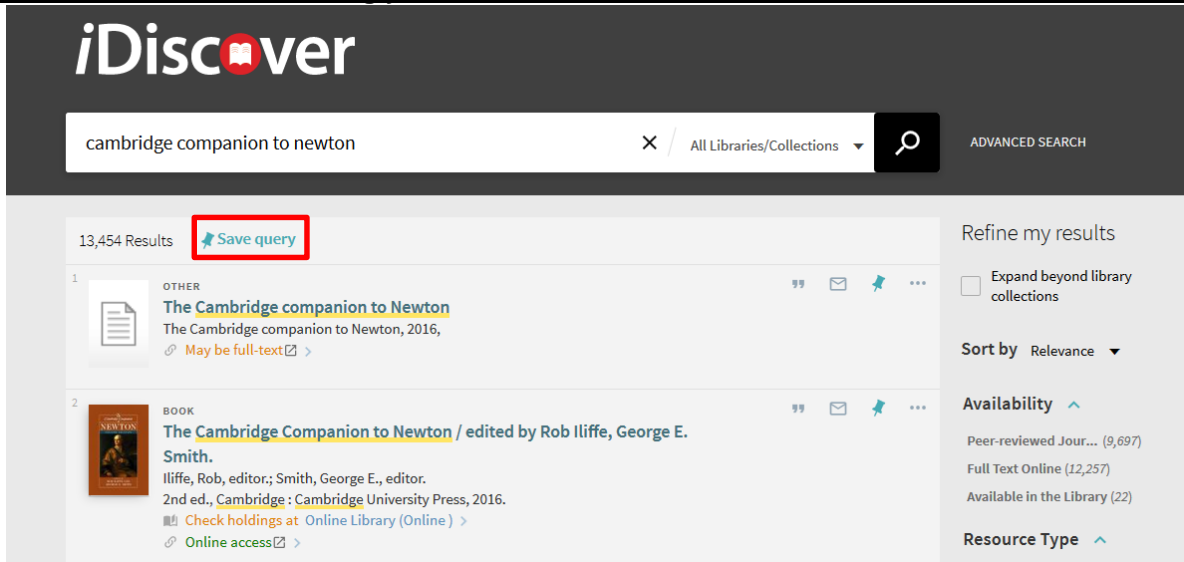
iDiscover

cambridge companion to newton

All Libraries/Collections

ADVANCED SEARCH

13,454 Results Save query

Refine my results

Expand beyond library collections

Sort by Relevance

Availability

Peer-reviewed Jour... (9,697)

Full Text Online (12,257)

Available in the Library (22)

Resource Type

1

OTHER

The Cambridge companion to Newton

The Cambridge companion to Newton, 2016,

May be full-text

2

BOOK

NEWTON

The Cambridge Companion to Newton / edited by Rob Iliffe, George E. Smith.

Iliffe, Rob, editor.; Smith, George E., editor.

2nd ed., Cambridge : Cambridge University Press, 2016.

Check holdings at Online Library (Online)

Online access